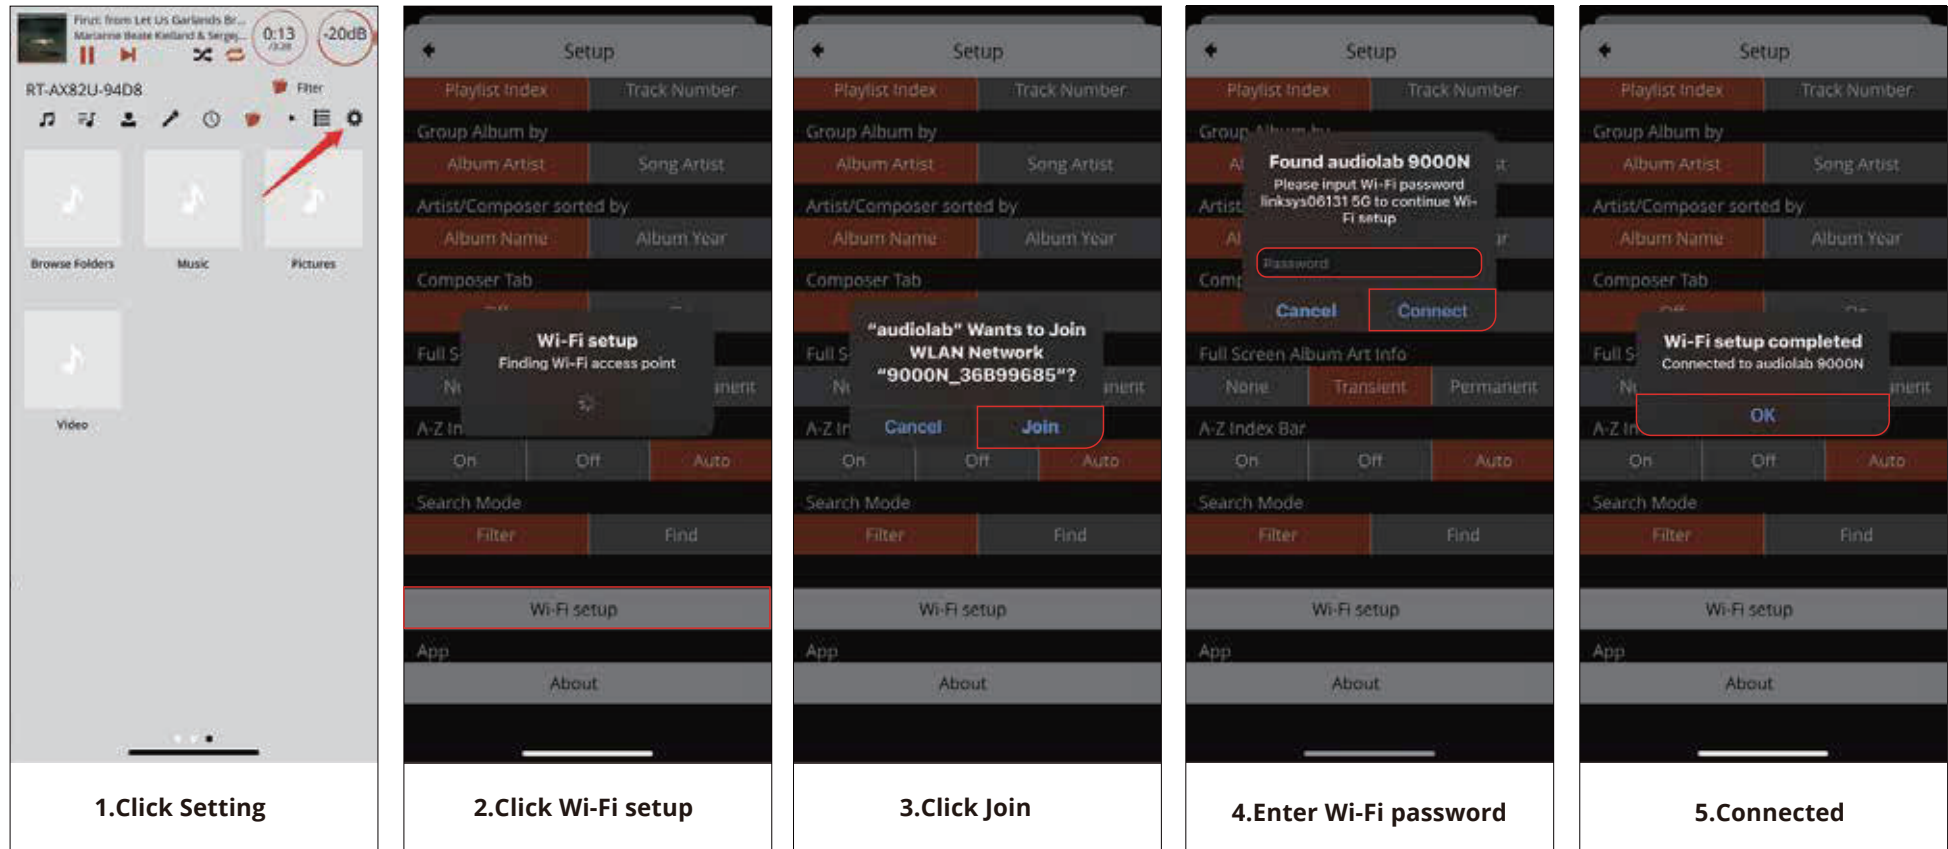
Finut from Let Us Garlands Br...
Marianne Beate Kielland & Serge...
0:13
-20dB
RT-AX82U-94D8
Filter
Browse Folders
Music
Pictures
Video

1.Click Setting

Setup
Playlist Index
Track Number
Group Album by
Album Artist
Song Artist
Artist/Composer sorted by
Album Name
Album Year
Composer Tab
Wi-Fi setup
Finding Wi-Fi access point
Full S
A-Z In
On
Off
Auto
Search Mode
Filter
Find
Wi-Fi setup
App
About

2.Click Wi-Fi setup

Setup
Playlist Index
Track Number
Group Album by
Album Artist
Song Artist
Artist/Composer sorted by
Album Name
Album Year
Composer Tab
"audiolab" Wants to Join WLAN Network "9000N_36B99685"?
Cancel
Join
On
Off
Auto
Search Mode
Filter
Find
Wi-Fi setup
App
About

3.Click Join

Setup
Playlist Index
Track Number
Found audiolab 9000N
Please input Wi-Fi password linksys06131 5G to continue Wi-Fi setup
Password
Cancel
Connect
Full Screen Album Art Info
None
Transient
Permanent
A-Z Index Bar
On
Off
Auto
Search Mode
Filter
Find
Wi-Fi setup
App
About

4.Enter Wi-Fi password

Setup
Playlist Index
Track Number
Group Album by
Album Artist
Song Artist
Artist/Composer sorted by
Album Name
Album Year
Composer Tab
Wi-Fi setup completed
Connected to audiolab 9000N
OK
On
Off
Auto
Search Mode
Filter
Find
Wi-Fi setup
App
About

5.Connected